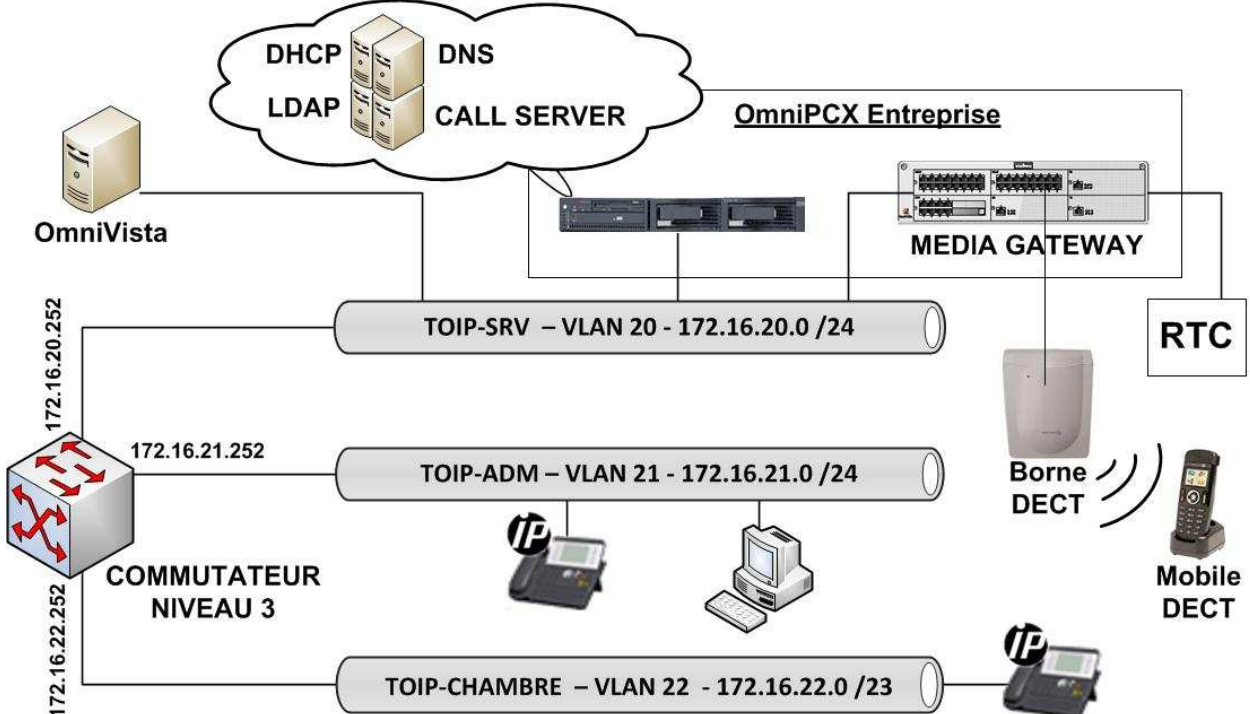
DHCP
DNS
LDAP
CALL SERVER
OmniPCX Entreprise
OmniVista
MEDIA GATEWAY
172.16.20.252
TOIP-SRV – VLAN 20 - 172.16.20.0 /24
RTC
172.16.21.252
TOIP-ADM – VLAN 21 - 172.16.21.0 /24
Borne DECT
IP
COMMUTATEUR NIVEAU 3
Mobile DECT
172.16.22.252
IP
TOIP-CHAMBRE – VLAN 22 - 172.16.22.0 /23